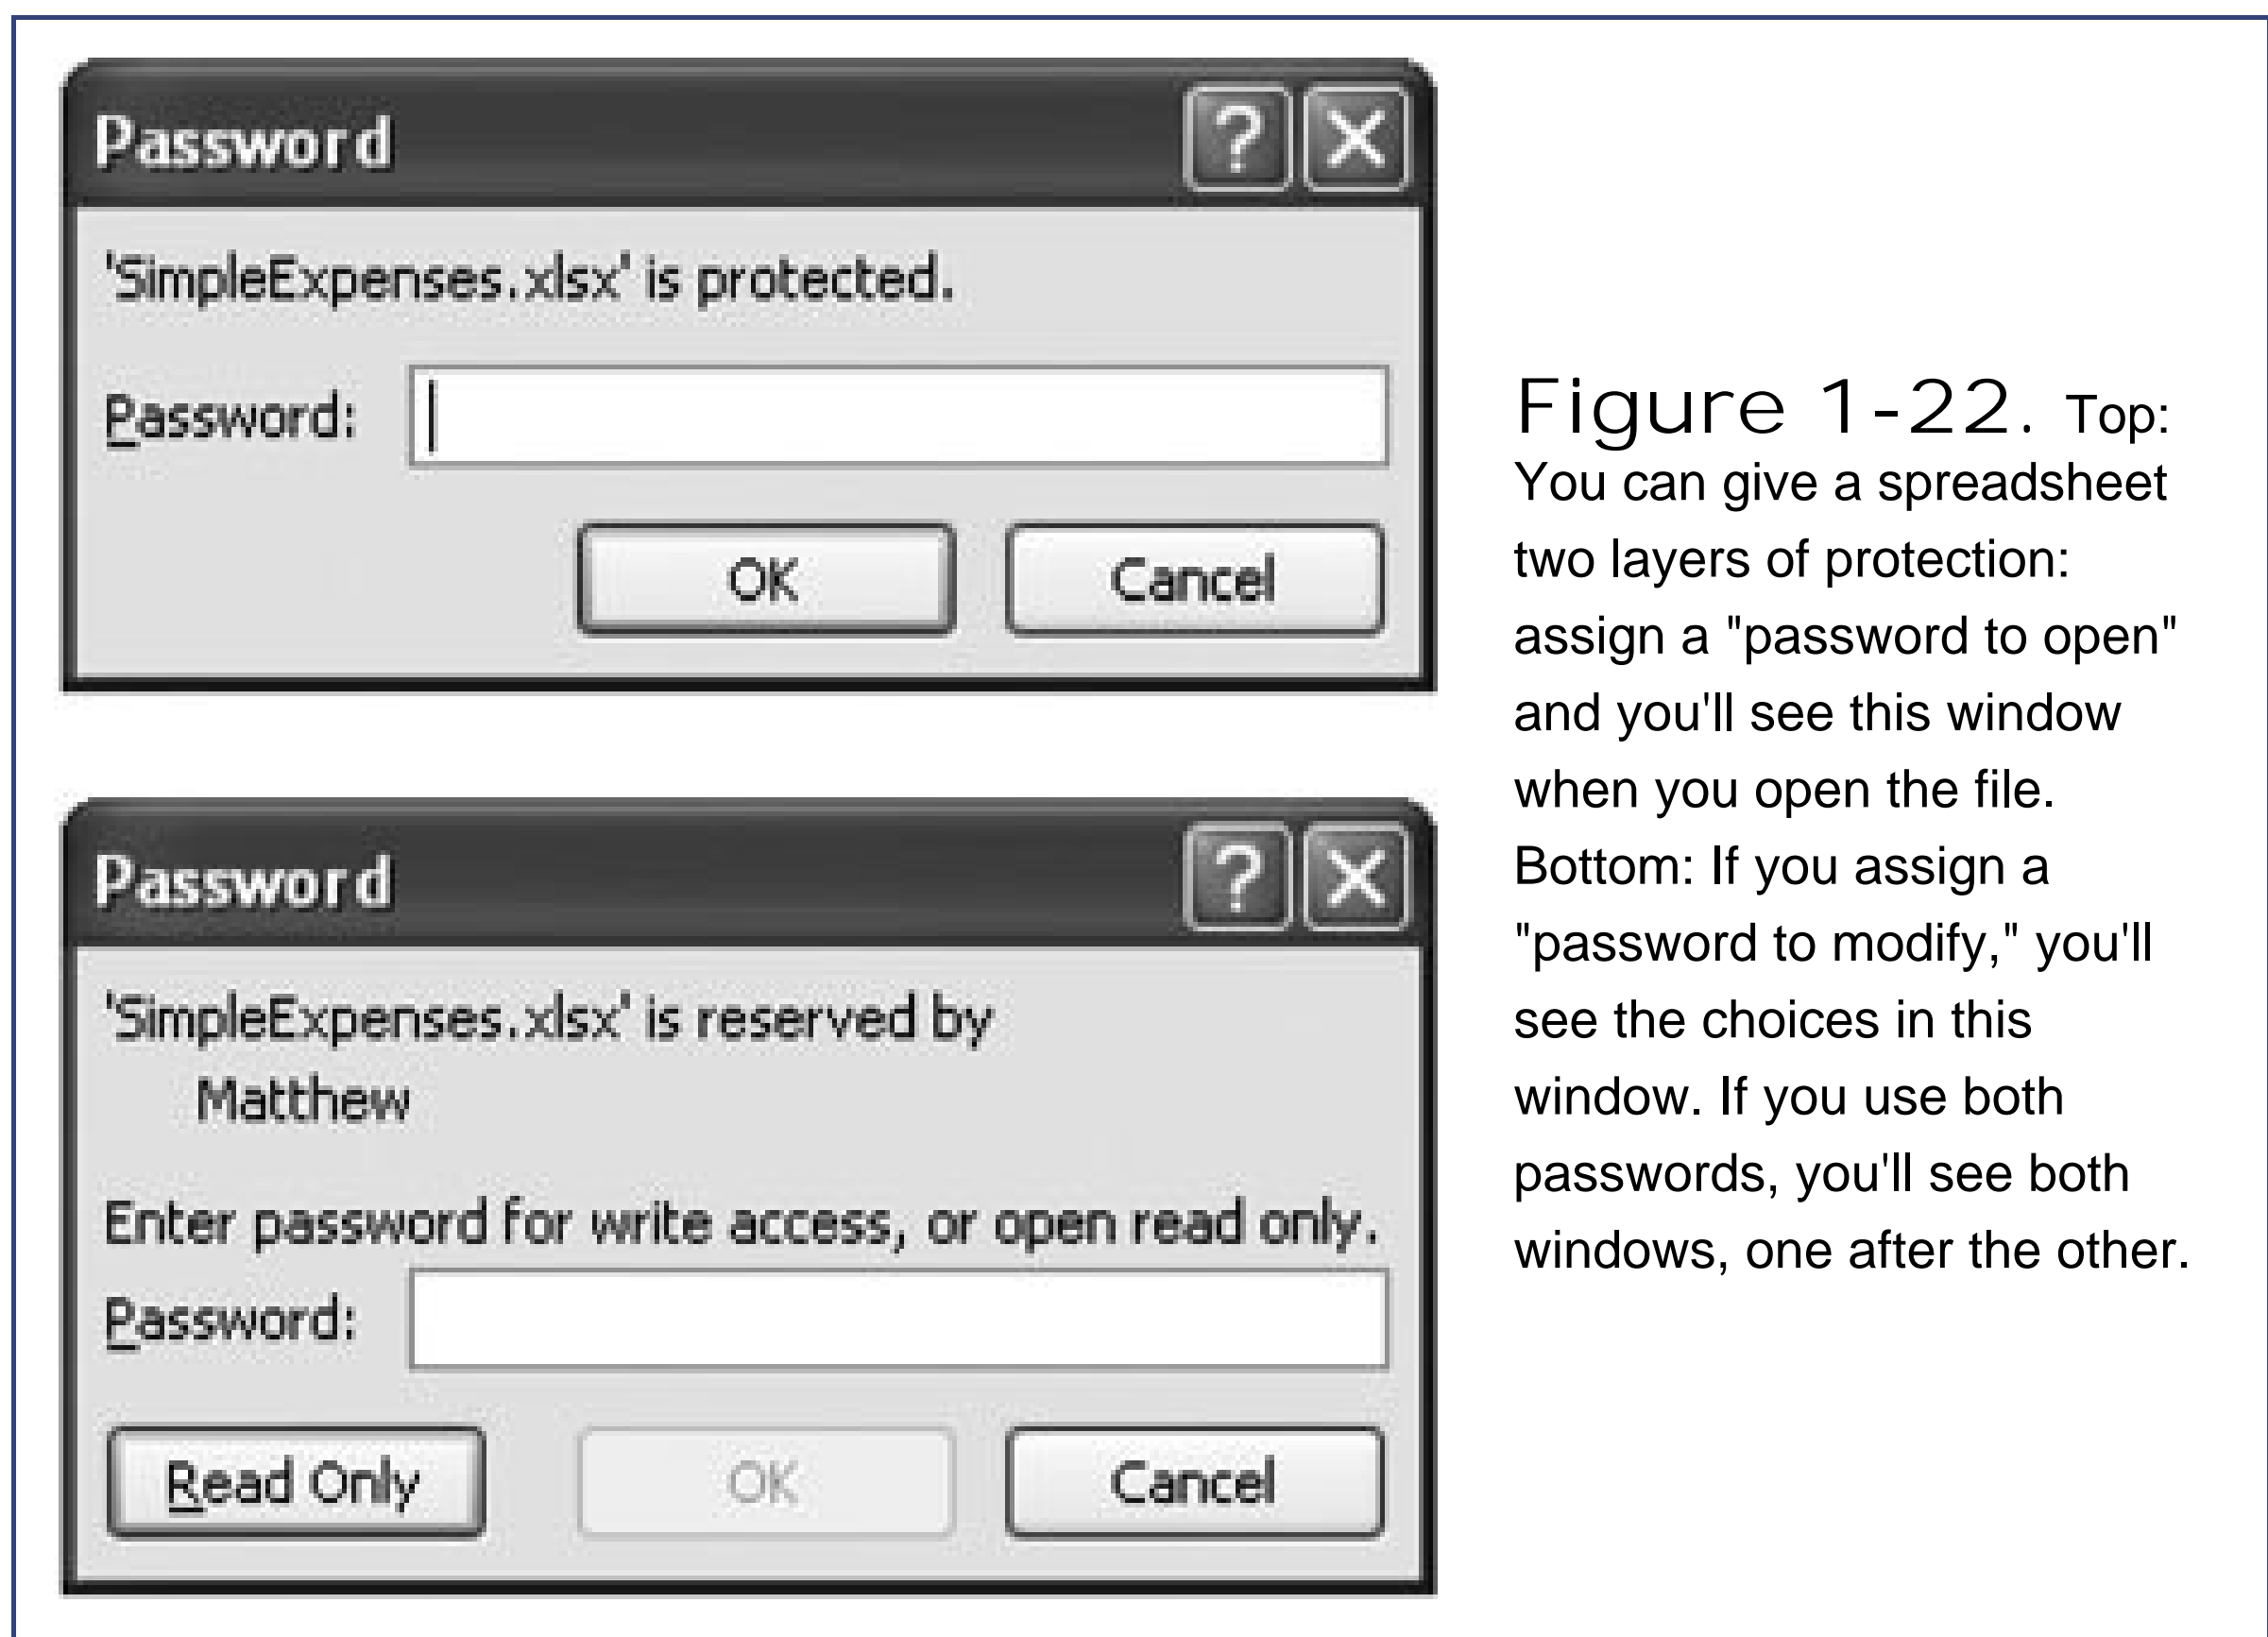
Password

?

'SimpleExpenses.xlsx' is protected.

Password:

OK

Cancel

Password

?

'SimpleExpenses.xlsx' is reserved by
Matthew

Enter password for write access, or open read only.

Password:

Read Only

OK

Cancel

Figure 1-22. Top: You can give a spreadsheet two layers of protection: assign a "password to open" and you'll see this window when you open the file. Bottom: If you assign a "password to modify," you'll see the choices in this window. If you use both passwords, you'll see both windows, one after the other.